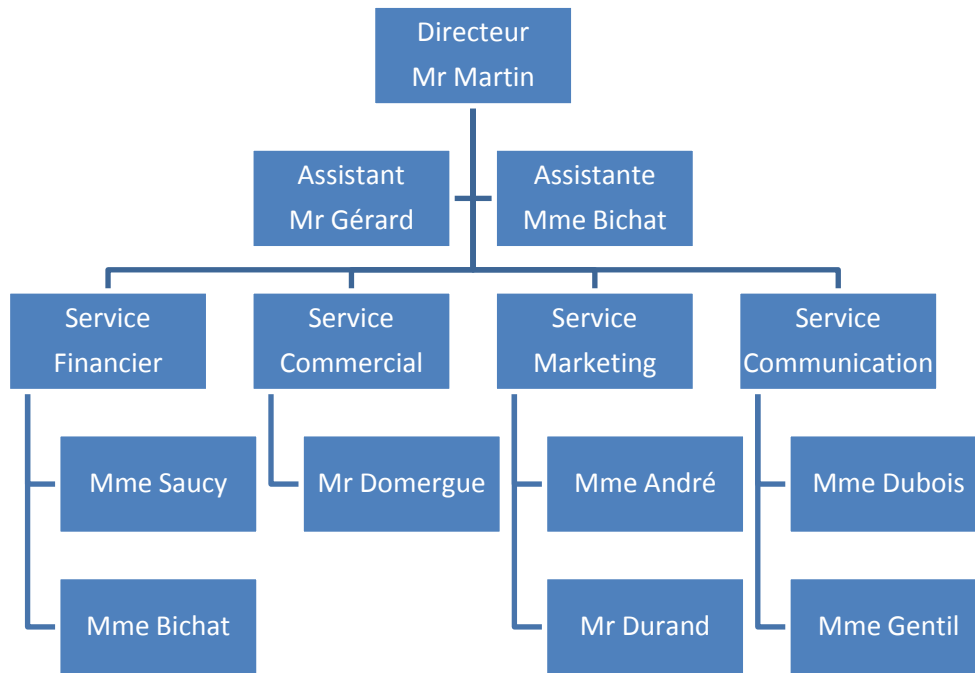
Directeur
Mr Martin

Assistant
Mr Gérard

Assistante
Mme Bichat

Service
Financier

Service
Commercial

Service
Marketing

Service
Communication

Mme Saucy

Mme Bichat

Mr Domergue

Mme André

Mr Durand

Mme Dubois

Mme Gentil